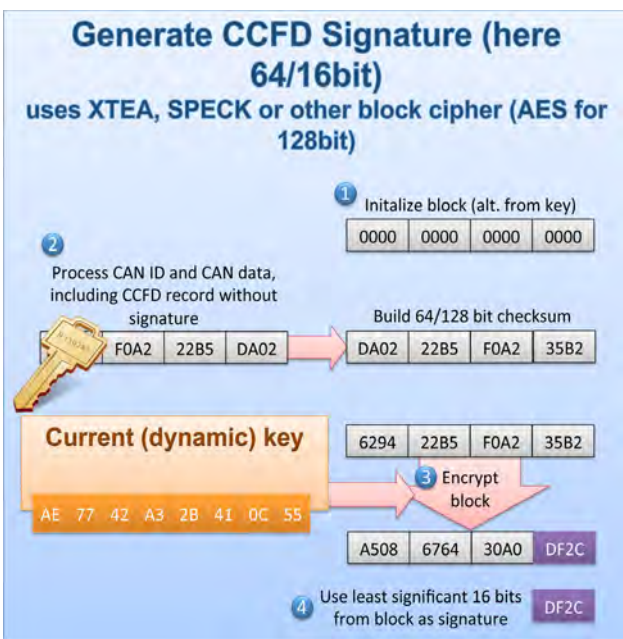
Generate CCFD Signature (here 64/16bit)

uses XTEA, SPECK or other block cipher (AES for 128bit)

1 Initalize block (alt. from key)

| 0000 | 0000 | 0000 | 0000 |
|---|---|---|---|

2 Process CAN ID and CAN data, including CCFD record without signature

| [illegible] | F0A2 | 22B5 | DA02 |
|---|---|---|---|

Build 64/128 bit checksum

| DA02 | 22B5 | F0A2 | 35B2 |
|---|---|---|---|

Current (dynamic) key

| AE | 77 | 42 | A3 | 2B | 41 | 0C | 55 |
|---|---|---|---|---|---|---|---|

| 6294 | 22B5 | F0A2 | 35B2 |
|---|---|---|---|

3 Encrypt block

| A508 | 6764 | 30A0 | DF2C |
|---|---|---|---|

4 Use least significant 16 bits from block as signature DF2C